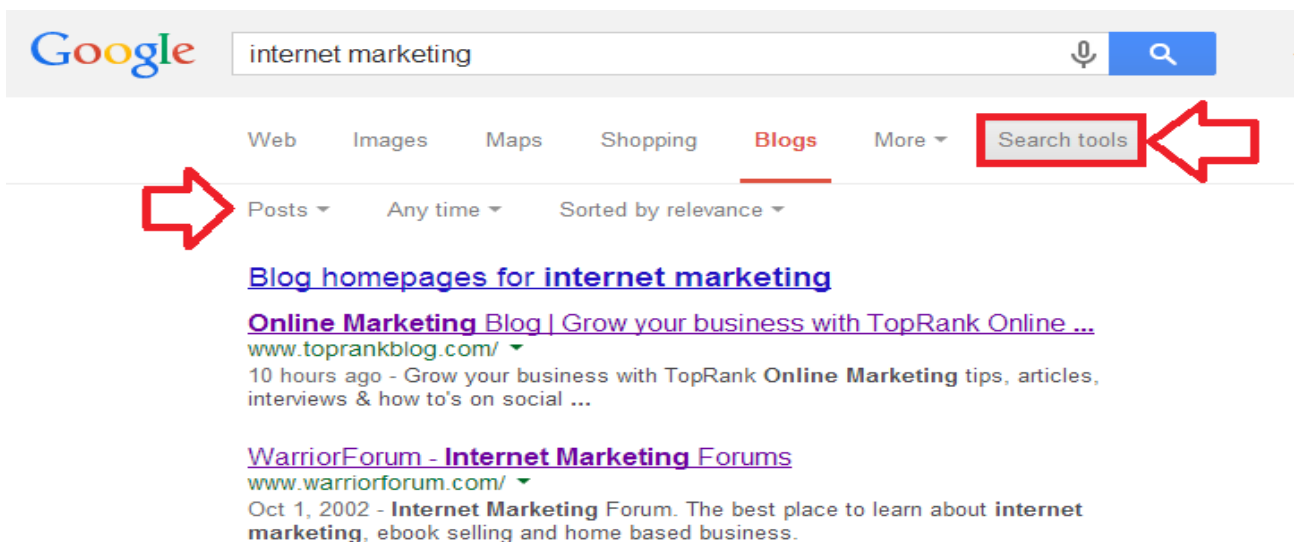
Google

internet marketing

Web Images Maps Shopping Blogs More Search tools

Posts Any time Sorted by relevance

Blog homepages for internet marketing

Online Marketing Blog | Grow your business with TopRank Online ...
www.toprankblog.com/
10 hours ago - Grow your business with TopRank Online Marketing tips, articles, interviews & how to's on social ...

WarriorForum - Internet Marketing Forums
www.warriorforum.com/
Oct 1, 2002 - Internet Marketing Forum. The best place to learn about internet marketing, ebook selling and home based business.